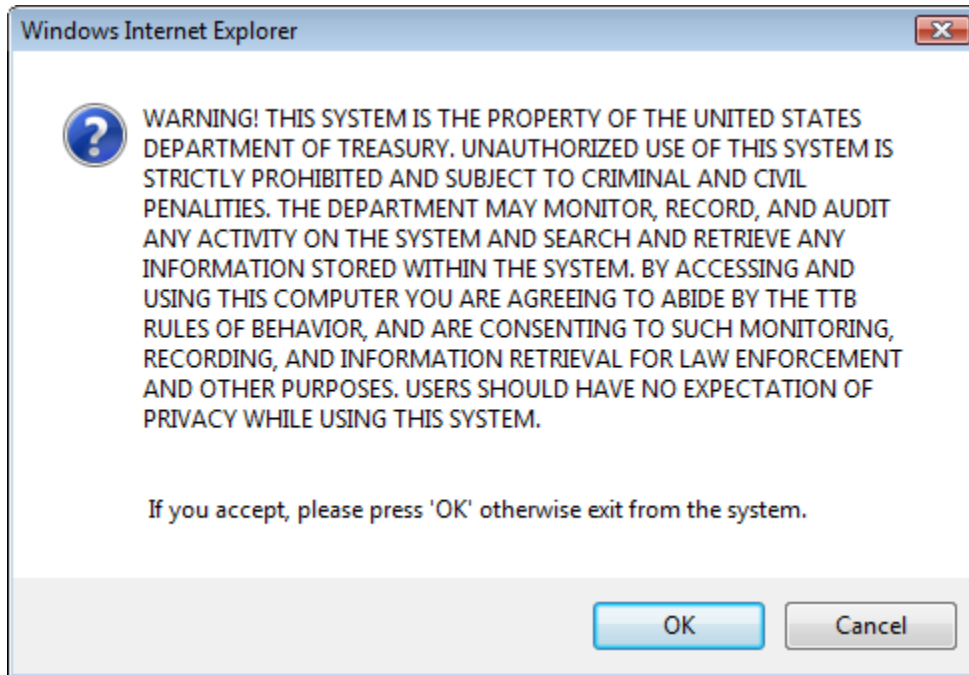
Windows Internet Explorer

WARNING! THIS SYSTEM IS THE PROPERTY OF THE UNITED STATES DEPARTMENT OF TREASURY. UNAUTHORIZED USE OF THIS SYSTEM IS STRICTLY PROHIBITED AND SUBJECT TO CRIMINAL AND CIVIL PENALITIES. THE DEPARTMENT MAY MONITOR, RECORD, AND AUDIT ANY ACTIVITY ON THE SYSTEM AND SEARCH AND RETRIEVE ANY INFORMATION STORED WITHIN THE SYSTEM. BY ACCESSING AND USING THIS COMPUTER YOU ARE AGREEING TO ABIDE BY THE TTB RULES OF BEHAVIOR, AND ARE CONSENTING TO SUCH MONITORING, RECORDING, AND INFORMATION RETRIEVAL FOR LAW ENFORCEMENT AND OTHER PURPOSES. USERS SHOULD HAVE NO EXPECTATION OF PRIVACY WHILE USING THIS SYSTEM.

If you accept, please press 'OK' otherwise exit from the system.

OK

Cancel